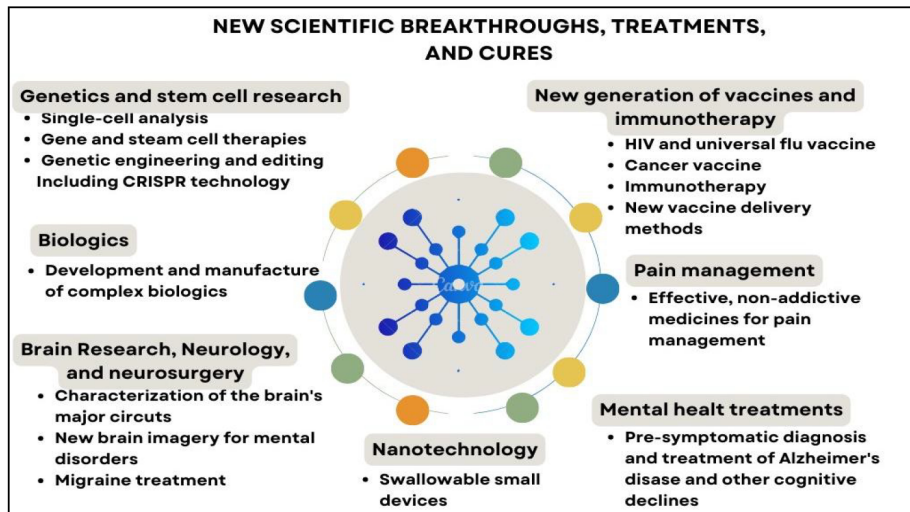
NEW SCIENTIFIC BREAKTHROUGHS, TREATMENTS, AND CURES

Genetics and stem cell research
• Single-cell analysis
• Gene and steam cell therapies
• Genetic engineering and editing Including CRISPR technology

Biologics
• Development and manufacture of complex biologics

Brain Research, Neurology, and neurosurgery
• Characterization of the brain's major circuts
• New brain imagery for mental disorders
• Migraine treatment

Nanotechnology
• Swallowable small devices

New generation of vaccines and immunotherapy
• HIV and universal flu vaccine
• Cancer vaccine
• Immunotherapy
• New vaccine delivery methods

Pain management
• Effective, non-addictive medicines for pain management

Mental healt treatments
• Pre-symptomatic diagnosis and treatment of Alzheimer's disease and other cognitive declines